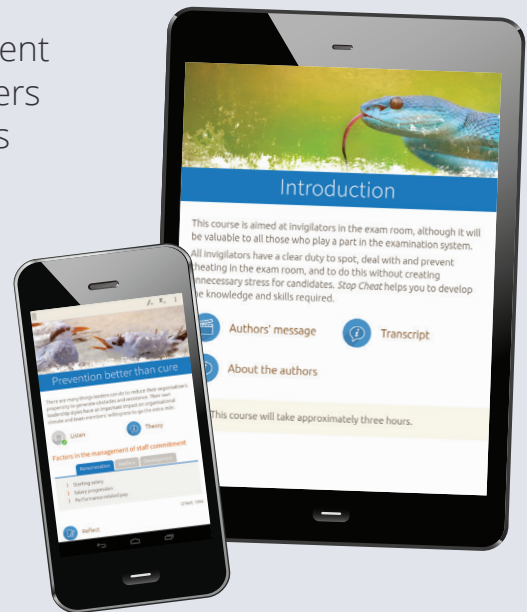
ent
ers
s

Introduction

This course is aimed at invigilators in the exam room, although it will be valuable to all those who play a part in the examination system.

All invigilators have a clear duty to spot, deal with and prevent cheating in the exam room, and to do this without creating unnecessary stress for candidates. Stop Cheat helps you to develop the knowledge and skills required.

Authors' message

Transcript

About the authors

This course will take approximately three hours.

Prevention better than cure

There are many things leaders can do to reduce their organisation's propensity to generate obstacles and resistance. Their own leadership styles have an important impact on organisational climate and team members' willingness to go the extra mile.

Listen

Theory

Factors in the management of staff commitment

Remuneration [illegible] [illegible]

Starting salary
Salary progression
Performance related pay

Reflect